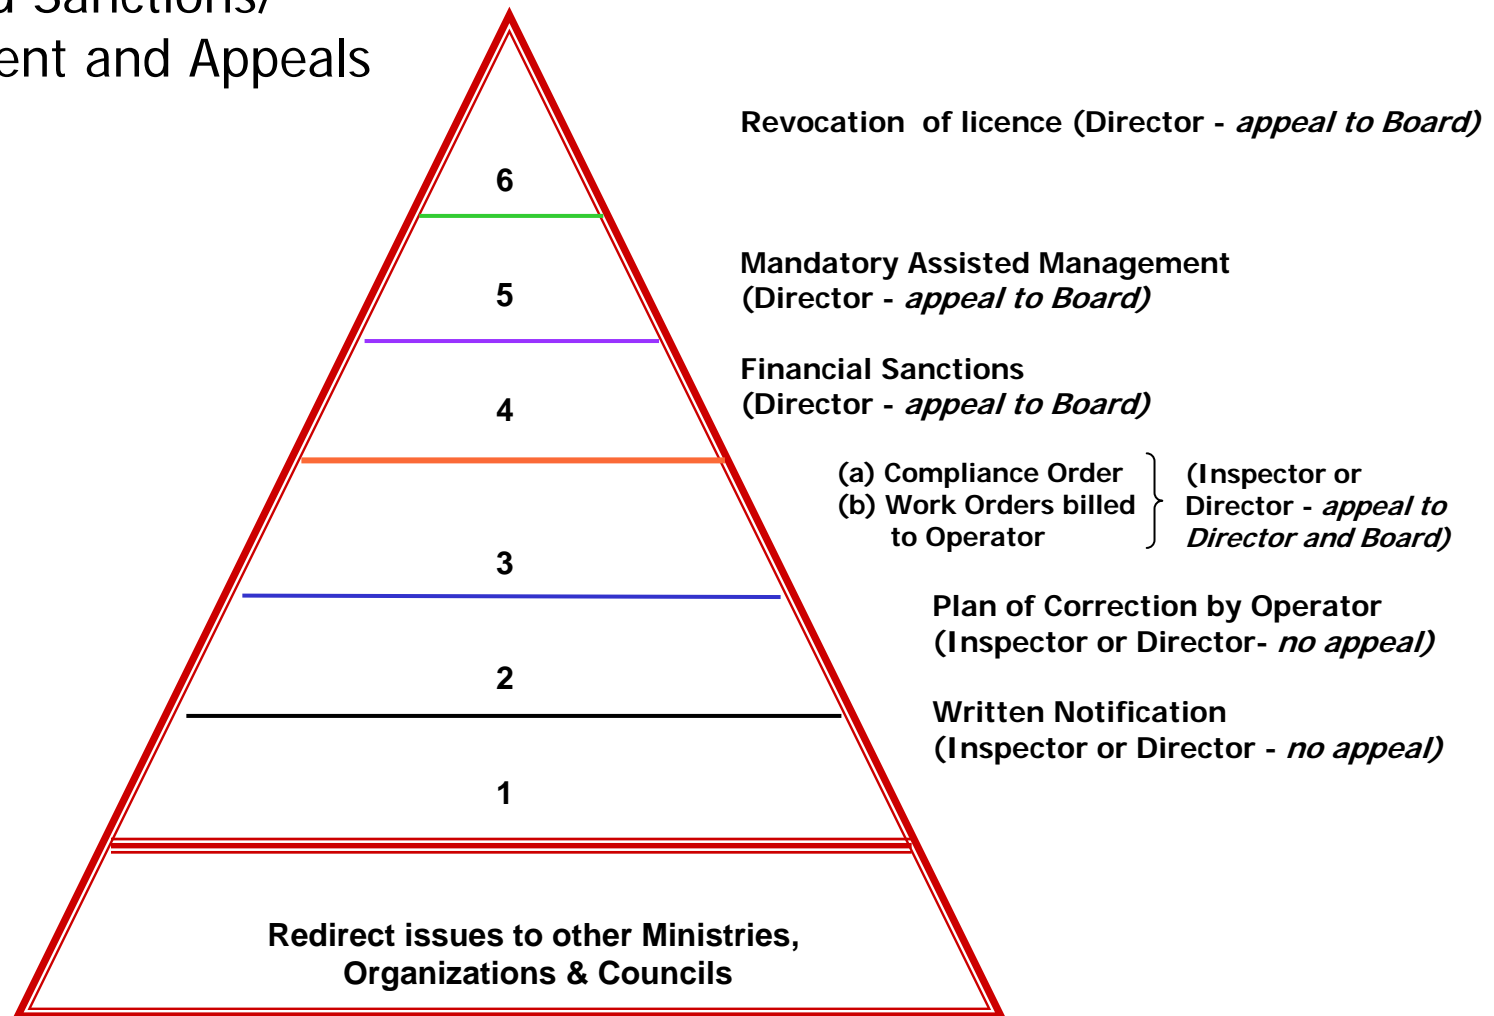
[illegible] Sanctions/
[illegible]ent and Appeals

6

Revocation of licence (Director - *appeal to Board)*

5

Mandatory Assisted Management
(Director - *appeal to Board)*

4

Financial Sanctions
(Director - *appeal to Board)*

3

(a) Compliance Order
(b) Work Orders billed to Operator

(Inspector or Director - *appeal to Director and Board)*

2

Plan of Correction by Operator
(Inspector or Director- *no appeal)*

1

Written Notification
(Inspector or Director - *no appeal)*

Redirect issues to other Ministries, Organizations & Councils